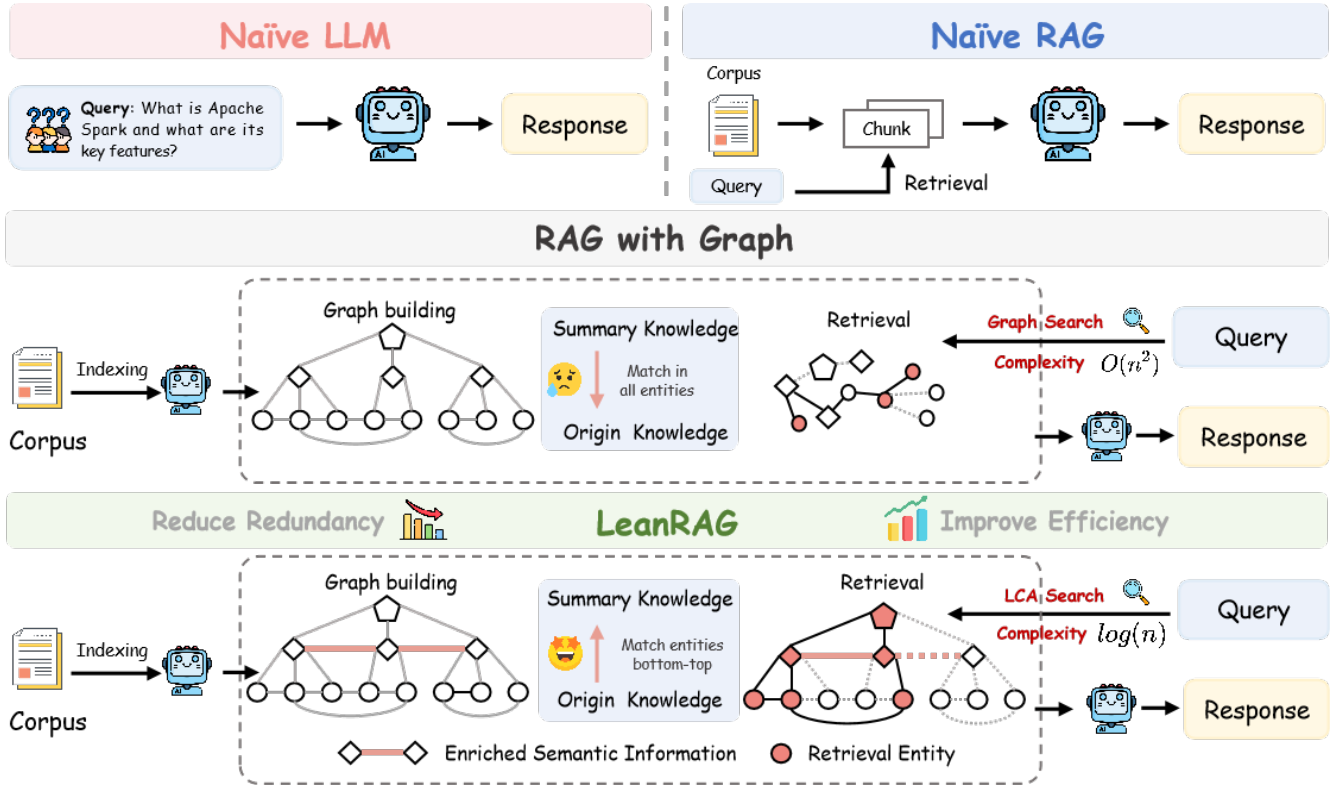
Naïve LLM

Query: What is Apache Spark and what are its key features?

AI

Response

Naïve RAG

Corpus

Chunk

AI

Response

Query

Retrieval

RAG with Graph

Graph building

Summary Knowledge

Match in all entities

Origin Knowledge

Retrieval

Graph Search

Complexity $O(n^2)$

Query

Indexing

AI

Corpus

AI

Response

Reduce Redundancy

LeanRAG

Improve Efficiency

Graph building

Summary Knowledge

Match entities bottom-top

Origin Knowledge

Retrieval

LCA Search

Complexity $log(n)$

Query

Indexing

AI

Corpus

AI

Response

Enriched Semantic Information

Retrieval Entity